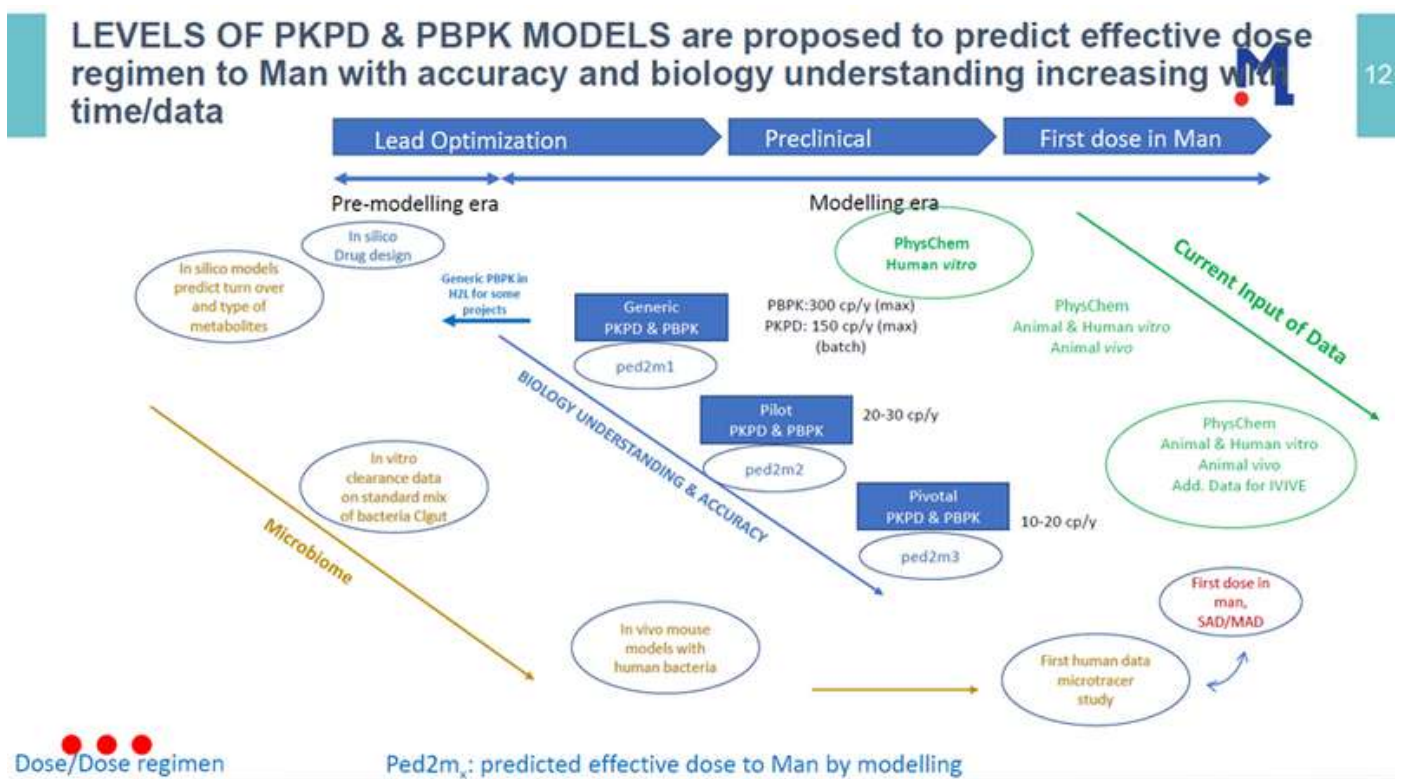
LEVELS OF PKPD & PBPK MODELS are proposed to predict effective dose regimen to Man with accuracy and biology understanding increasing with time/data

12

Lead Optimization

Preclinical

First dose in Man

Pre-modelling era

Modelling era

In silico Drug design

In silico models predict turn over and type of metabolites

Generic PBPK in H2L for some projects

Generic PKPD & PBPK

ped2m1

PBPK:300 cp/y (max)
PKPD: 150 cp/y (max)
(batch)

PhysChem
Human vitro

Current Input of Data

PhysChem
Animal & Human vitro
Animal vivo

BIOLOGY UNDERSTANDING & ACCURACY

Pilot PKPD & PBPK

20-30 cp/y

ped2m2

PhysChem
Animal & Human vitro
Animal vivo
Add. Data for IVIVE

In vitro clearance data on standard mix of bacteria Clgut

Microbiome

Pivotal PKPD & PBPK

10-20 cp/y

ped2m3

First dose in man, SAD/MAD

In vivo mouse models with human bacteria

First human data microtracer study

Dose/Dose regimen

Ped2m$_x$: predicted effective dose to Man by modelling